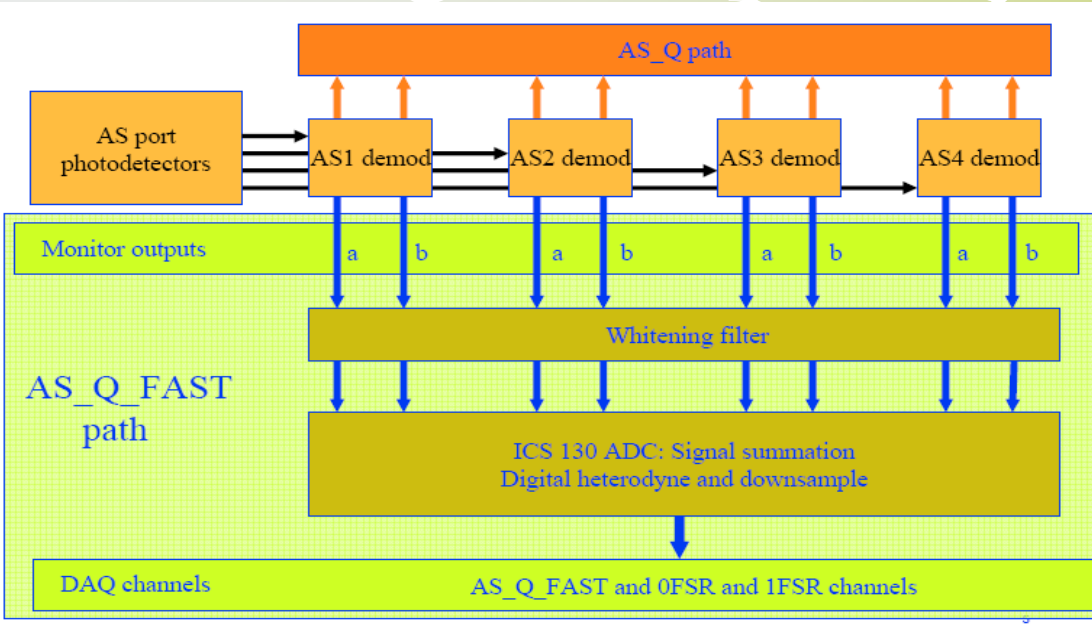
AS_Q path

AS port photodetectors

AS1 demod

AS2 demod

AS3 demod

AS4 demod

Monitor outputs

a b a b a b a b

Whitening filter

AS_Q_FAST path

ICS 130 ADC: Signal summation
Digital heterodyne and downsample

DAQ channels

AS_Q_FAST and 0FSR and 1FSR channels